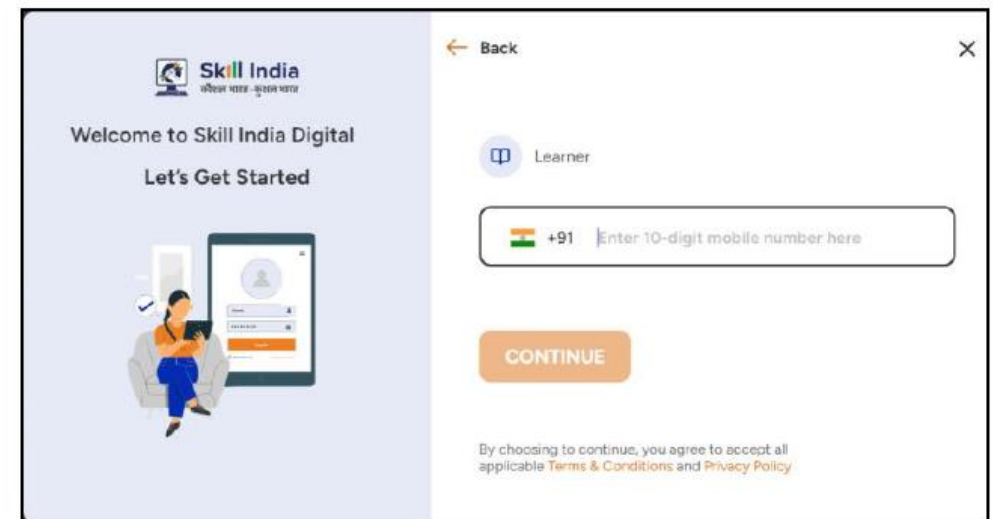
Skill India
कौशल भारत-कुशल भारत

Welcome to Skill India Digital

Let's Get Started

← Back

×

Learner

+91 Enter 10-digit mobile number here

CONTINUE

By choosing to continue, you agree to accept all applicable Terms & Conditions and Privacy Policy